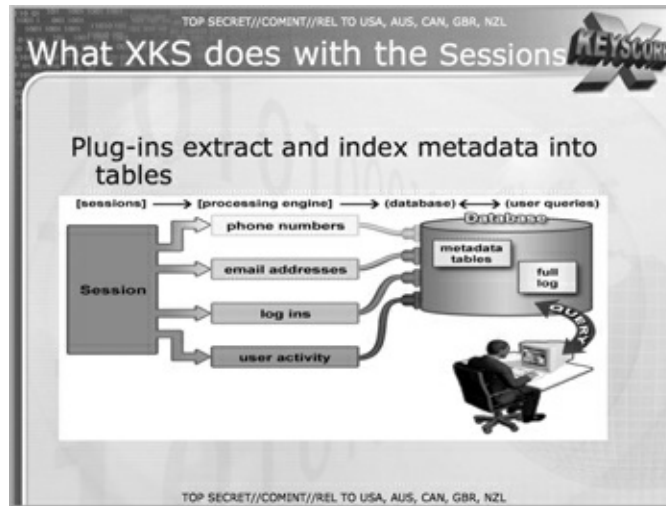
TOP SECRET//COMINT//REL TO USA, AUS, CAN, GBR, NZL

What XKS does with the Sessions

KEYSCORE

Plug-ins extract and index metadata into tables

[sessions] ⟶ [processing engine] ⟶ (database) ⟷ (user queries)

Session

phone numbers

email addresses

log ins

user activity

Database

metadata tables

full log

QUERY

TOP SECRET//COMINT//REL TO USA, AUS, CAN, GBR, NZL